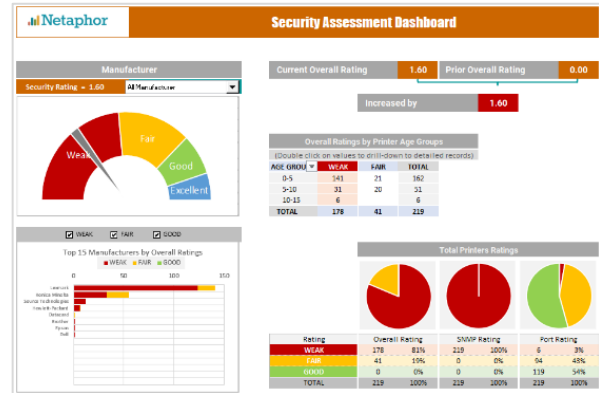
Netaphor

Security Assessment Dashboard

Manufacturer

Security Rating = 1.60

All Manufacturer

Weak

Fair

Good

Excellent

WEAK FAIR GOOD

Top 15 Manufacturers by Overall Ratings

WEAK FAIR GOOD

0 50 100 150

Lexmark
Konica Minolta
Source Technologies
Hewlett-Packard
Dell
Brother
Epson
Ricoh

Current Overall Rating 1.60

Prior Overall Rating 0.00

Increased by 1.60

Overall Ratings by Printer Age Groups

(Double click on values to drill-down to detailed records)

| AGE GROU | WEAK | FAIR | TOTAL |
|---|---|---|---|
| 0-5 | 141 | 21 | 162 |
| 5-10 | 31 | 20 | 51 |
| 10-15 | 6 | | 6 |
| TOTAL | 178 | 41 | 219 |

Total Printers Ratings

| Rating | Overall Rating | | SNMP Rating | | Port Rating | |
|---|---|---|---|---|---|---|
| WEAK | 178 | 81% | 219 | 100% | 6 | 3% |
| FAIR | 41 | 19% | 0 | 0% | 94 | 43% |
| GOOD | 0 | 0% | 0 | 0% | 119 | 54% |
| TOTAL | 219 | 100% | 219 | 100% | 219 | 100% |